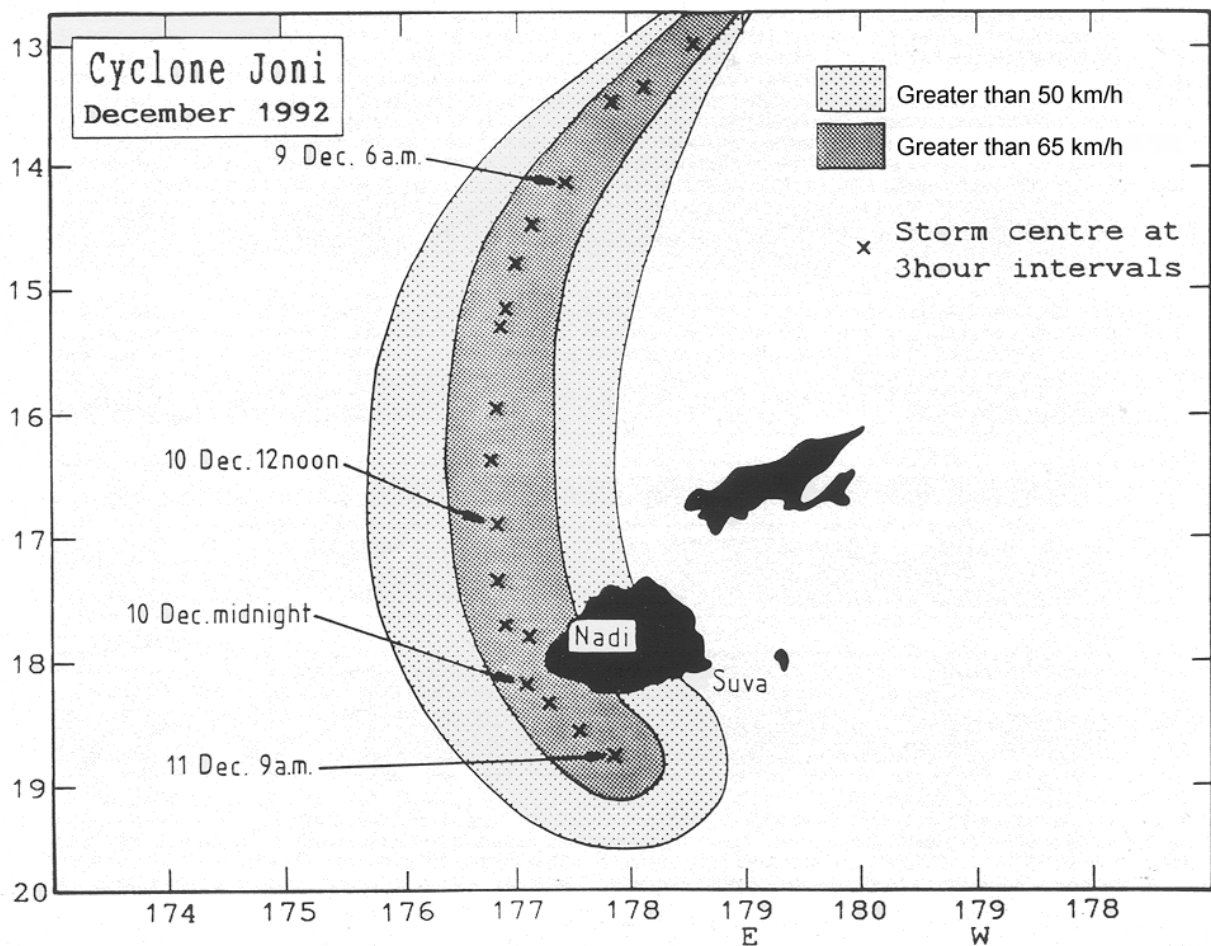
Cyclone Joni
December 1992

Greater than 50 km/h
Greater than 65 km/h

× Storm centre at 3hour intervals

9 Dec. 6a.m.
10 Dec. 12noon
10 Dec. midnight
11 Dec. 9a.m.

Nadi
Suva

13
14
15
16
17
18
19
20

174 175 176 177 178 179 180 179 178
E W